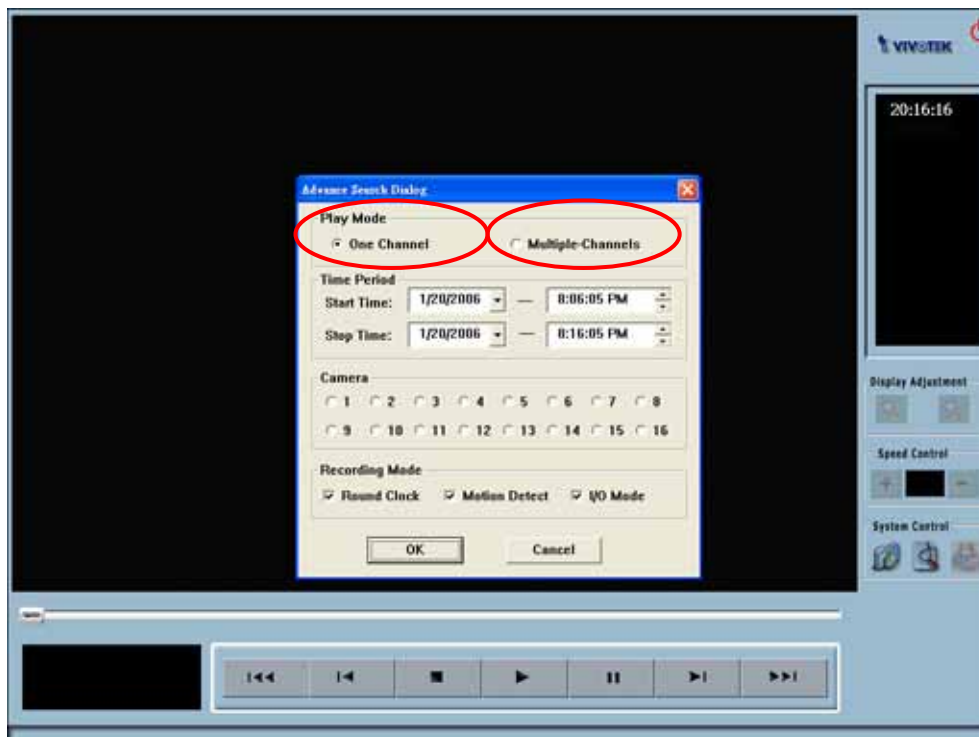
VIVOTEK

20:16:16

Advance Search Dialog

Play Mode

One Channel

Multiple-Channels

Time Period

Start Time: 1/20/2006 — 8:06:05 PM

Stop Time: 1/20/2006 — 8:16:05 PM

Camera

1 2 3 4 5 6 7 8

9 10 11 12 13 14 15 16

Recording Mode

Round Clock Motion Detect I/O Mode

OK Cancel

Display Adjustment

Speed Control

System Control